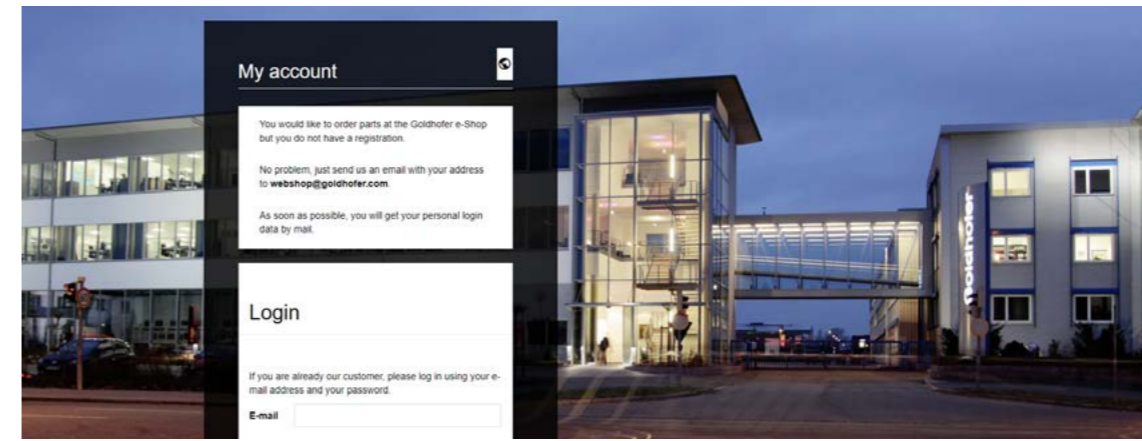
My account

You would like to order parts at the Goldhofer e-Shop but you do not have a registration.

No problem, just send us an email with your address to **webshop@goldhofer.com**.

As soon as possible, you will get your personal login data by mail.

Login

If you are already our customer, please log in using your e-mail address and your password.

E-mail

Goldhofer